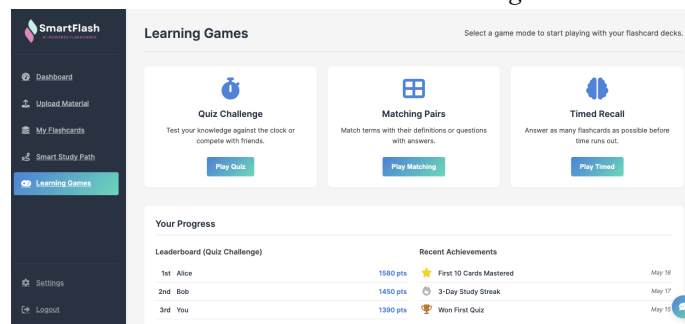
SmartFlash
AI-POWERED FLASHCARDS

Dashboard
Upload Material
My Flashcards
Smart Study Path
Learning Games

Settings
Logout

Learning Games

Select a game mode to start playing with your flashcard decks.

Quiz Challenge
Test your knowledge against the clock or compete with friends.
Play Quiz

Matching Pairs
Match terms with their definitions or questions with answers.
Play Matching

Timed Recall
Answer as many flashcards as possible before time runs out.
Play Timed

Your Progress

Leaderboard (Quiz Challenge)

| | | |
|---|---|---|
| 1st | Alice | 1580 pts |
| 2nd | Bob | 1450 pts |
| 3rd | You | 1390 pts |

Recent Achievements

| | |
|---|---|
| First 10 Cards Mastered | May 18 |
| 3-Day Study Streak | May 17 |
| Won First Quiz | May 15 |